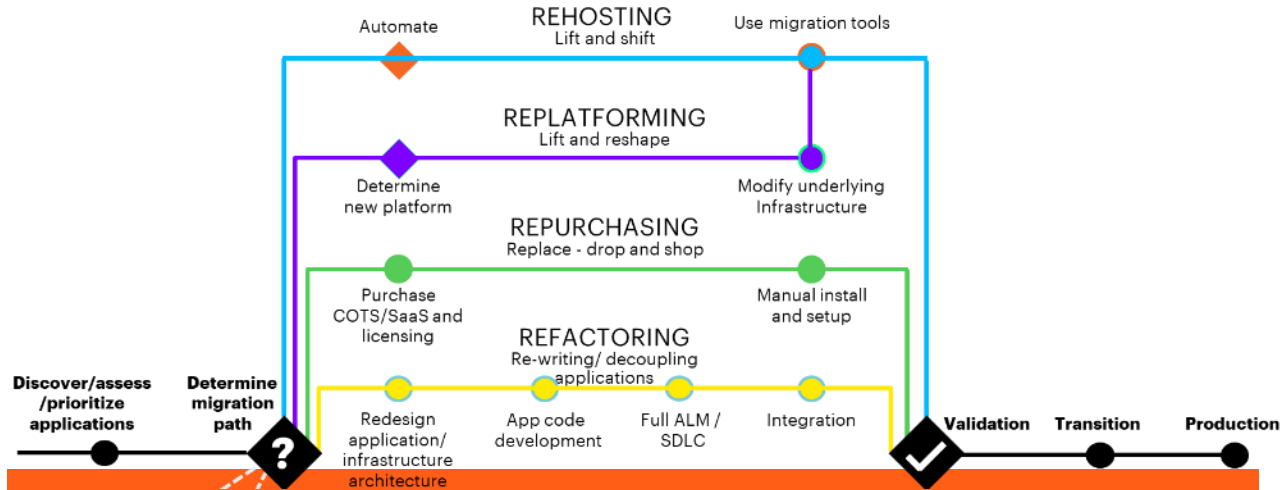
Automate

REHOSTING
Lift and shift

Use migration tools

REPLATFORMING
Lift and reshape

Determine new platform

Modify underlying Infrastructure

REPURCHASING
Replace - drop and shop

Purchase COTS/SaaS and licensing

Manual install and setup

REFACTORING
Re-writing/ decoupling applications

Discover/assess /prioritize applications

Determine migration path

?

Redesign application/ infrastructure architecture

App code development

Full ALM / SDLC

Integration

Validation

Transition

Production